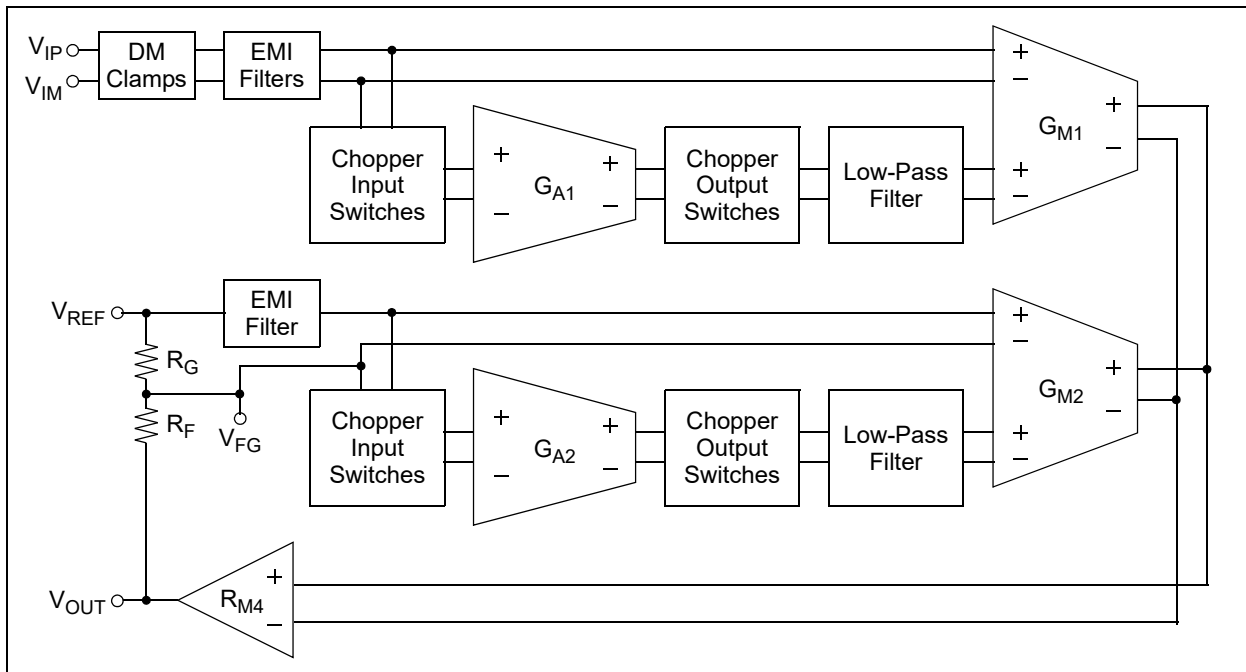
$V_{IP}$
$V_{IM}$
DM Clamps
EMI Filters
+
−
$G_{M1}$
+
−
Chopper Input Switches
+
−
$G_{A1}$
+
−
Chopper Output Switches
Low-Pass Filter
+
−
$V_{REF}$
EMI Filter
+
−
$R_G$
$R_F$
$V_{FG}$
$G_{M2}$
+
−
Chopper Input Switches
+
−
$G_{A2}$
+
−
Chopper Output Switches
Low-Pass Filter
+
−
$V_{OUT}$
$R_{M4}$
+
−